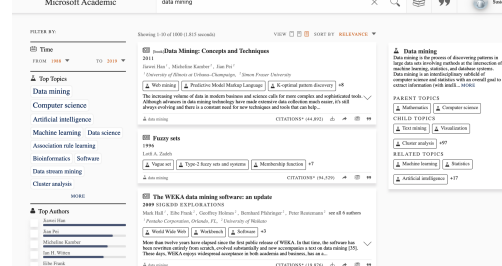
Microsoft Academic
data mining

FILTER BY:
1-10 of 1,815 results
Showing 1-10 of 1,815 (1,815 records)
VIEW
SORT BY RELEVANCE

Time
FROM 1808 TO 2019

Top Topics
Data mining
Computer science
Artificial intelligence
Machine learning
Data science
Association rule learning
Bioinformatics
Software
Data stream mining
Cluster analysis
MORE

Top Authors
Jiawei Han
Jian Pei
Micheline Kamber
Ian H. Witten
Eibe Frank

[book] Data Mining: Concepts and Techniques
2011
Jiawei Han, Micheline Kamber, Jian Pei
University of Illinois at Urbana–Champaign, Simon Fraser University
Web mining
Predictive Model Markup Language
K-optimal pattern discovery
+8
The increasing volume of data in modern business and science calls for more complex and sophisticated tools. Although advances in data mining technology have made extensive data collection much easier, it's still always evolving and there is a constant need for new techniques and tools that can help...
CITATIONS* (44,892)

Fuzzy sets
1996
Lotfi A. Zadeh
Vague set
Type-2 fuzzy sets and systems
Membership function
+7
CITATIONS* (94,529)

The WEKA data mining software: an update
2009 SIGKDD EXPLORATIONS
Mark Hall, Eibe Frank, Geoffrey Holmes, Bernhard Pfahringer, Peter Reutemann, see all 6 authors
Pentaho Corporation, Orlando, FL, University of Waikato
World Wide Web
Workbench
Software
+3
More than twelve years have elapsed since the first public release of WEKA. In that time, the software has been rewritten entirely from scratch, evolved substantially and now accompanies a text on data mining [35]. These days, WEKA enjoys widespread acceptance in both academia and business, has an a...
CITATIONS* (18,876)

Data mining
Data mining is the process of discovering patterns in large data sets involving methods at the intersection of machine learning, statistics, and database systems. Data mining is an interdisciplinary subfield of computer science and statistics with an overall goal to extract information (with intelli... MORE
PARENT TOPICS
Mathematics
Computer science
CHILD TOPICS
Text mining
Visualization
Cluster analysis
+97
RELATED TOPICS
Machine learning
Statistics
Artificial intelligence
+17